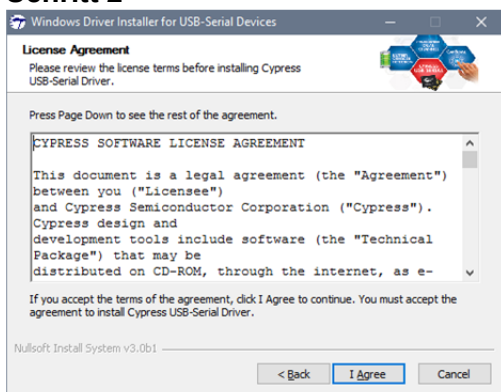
Schritt 2

Windows Driver Installer for USB-Serial Devices

License Agreement
Please review the license terms before installing Cypress USB-Serial Driver.

Press Page Down to see the rest of the agreement.

CYPRESS SOFTWARE LICENSE AGREEMENT

This document is a legal agreement (the "Agreement") between you ("Licensee") and Cypress Semiconductor Corporation ("Cypress"). Cypress design and development tools include software (the "Technical Package") that may be distributed on CD-ROM, through the internet, as e-

If you accept the terms of the agreement, click I Agree to continue. You must accept the agreement to install Cypress USB-Serial Driver.

Nullsoft Install System v3.0b1

< Back    I Agree    Cancel